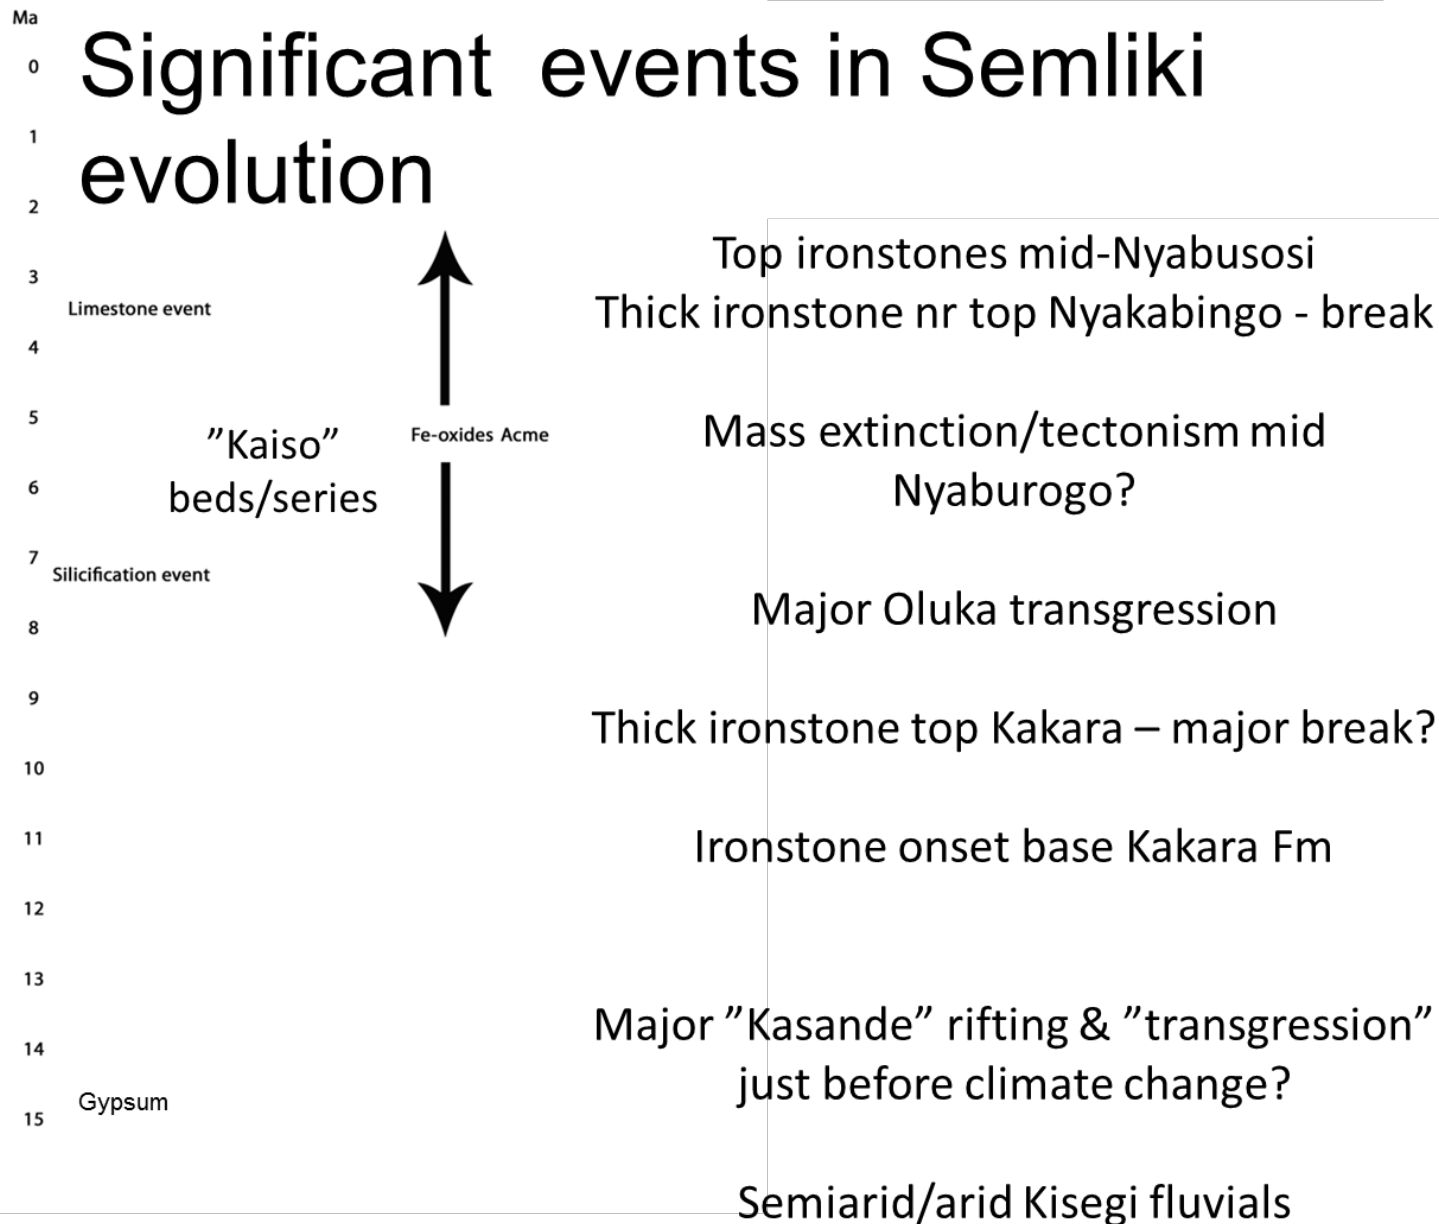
Ma
0
1
2
3
4
5
6
7
8
9
10
11
12
13
14
15

Significant events in Semliki evolution

Limestone event

”Kaiso” beds/series

Fe-oxides Acme

Silicification event

Gypsum

Top ironstones mid-Nyabusosi
Thick ironstone nr top Nyakabingo - break

Mass extinction/tectonism mid Nyaburogo?

Major Oluka transgression

Thick ironstone top Kakara – major break?

Ironstone onset base Kakara Fm

Major ”Kasande” rifting & ”transgression” just before climate change?

Semiarid/arid Kisegi fluvials